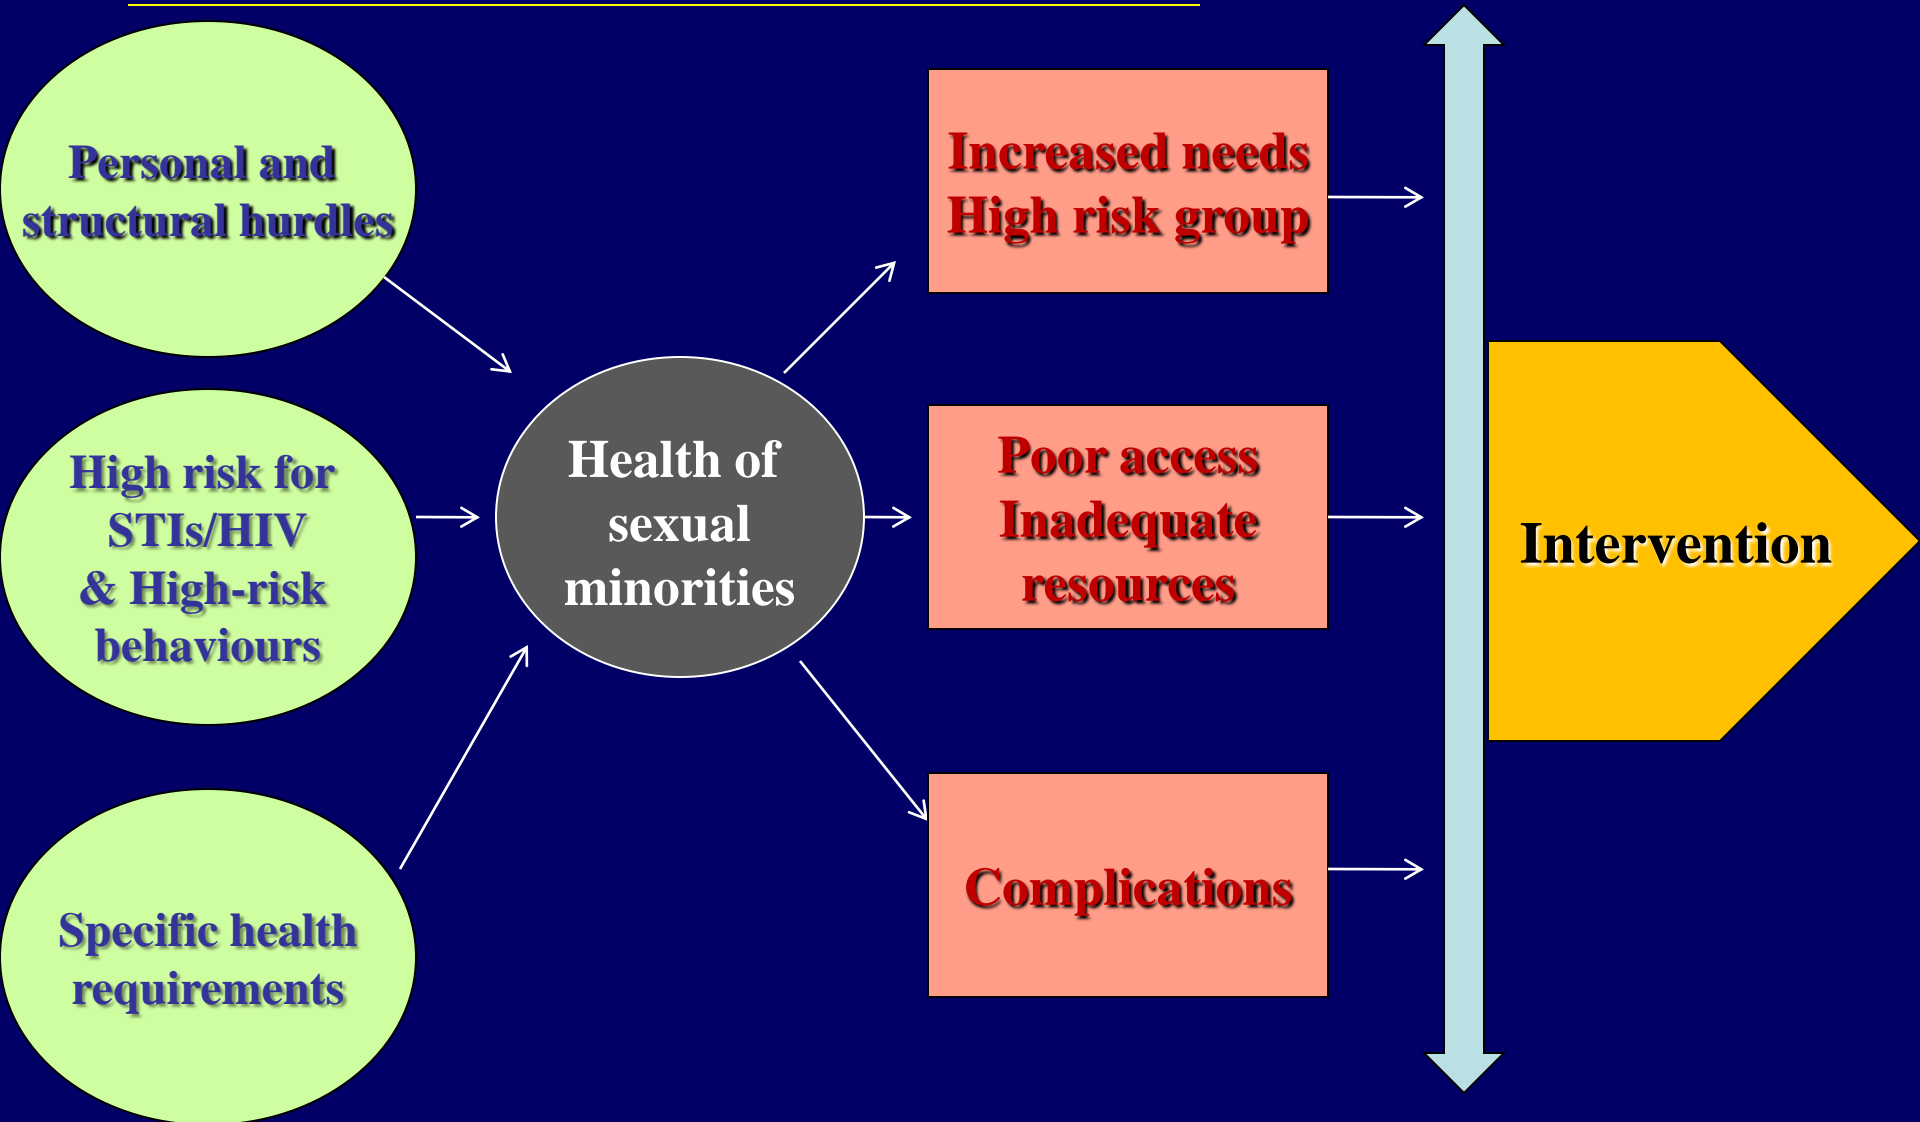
Personal and structural hurdles

High risk for STIs/HIV & High-risk behaviours

Specific health requirements

Health of sexual minorities

Increased needs
High risk group

Poor access
Inadequate resources

Complications

Intervention